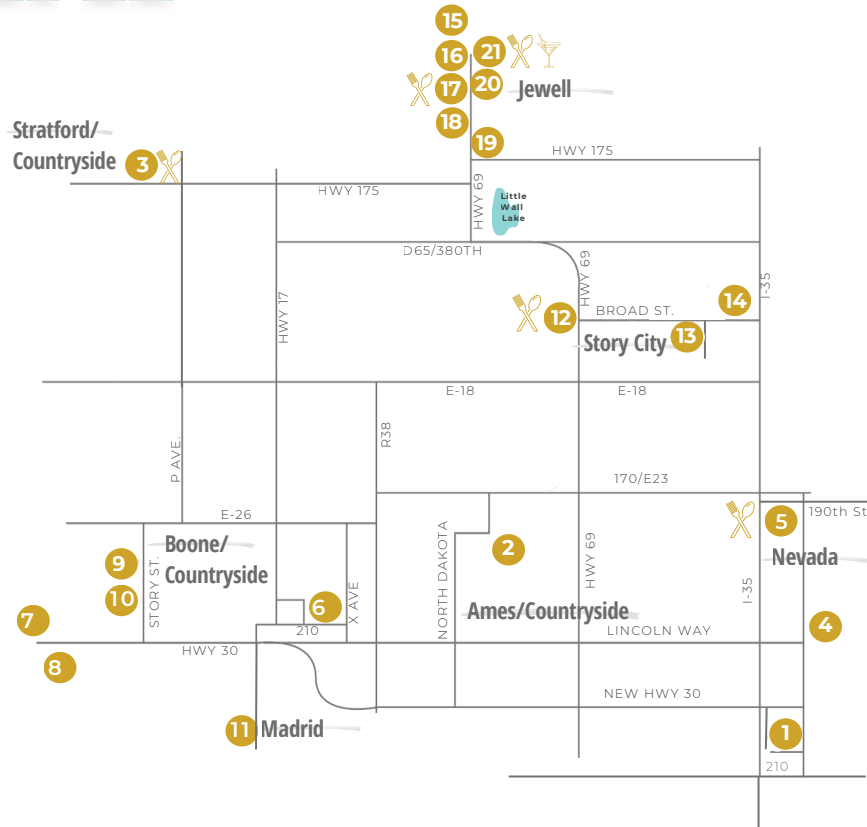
15
16
21
17
20
Jewell
18
Stratford/ Countryside
3
19
HWY 175
HWY 175
HWY 69
Little Wall Lake
D65/380TH
HWY 69
I-35
HWY 17
12
BROAD ST.
14
Story City
13
E-18
E-18
R38
P AVE.
170/E23
E-26
5
190th St
Boone/ Countryside
2
Nevada
9
STORY ST.
10
NORTH DAKOTA
HWY 69
I-35
7
6
X AVE
Ames/Countryside
4
210
LINCOLN WAY
HWY 30
8
NEW HWY 30
11
Madrid
1
210